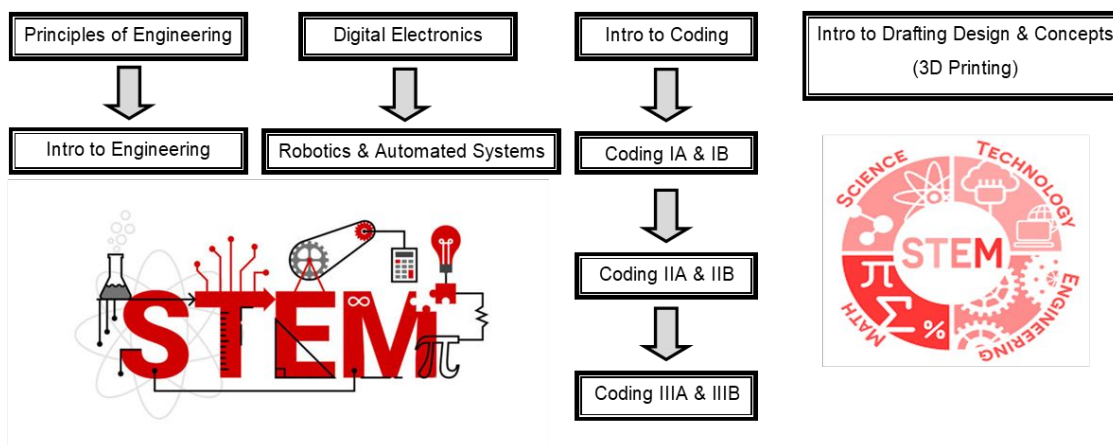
Principles of Engineering

Intro to Engineering

Digital Electronics

Robotics & Automated Systems

Intro to Coding

Coding IA & IB

Coding IIA & IIB

Coding IIIA & IIIB

Intro to Drafting Design & Concepts (3D Printing)

STEM

SCIENCE TECHNOLOGY ENGINEERING MATH

STEM

$\pi$ $\Sigma$ %